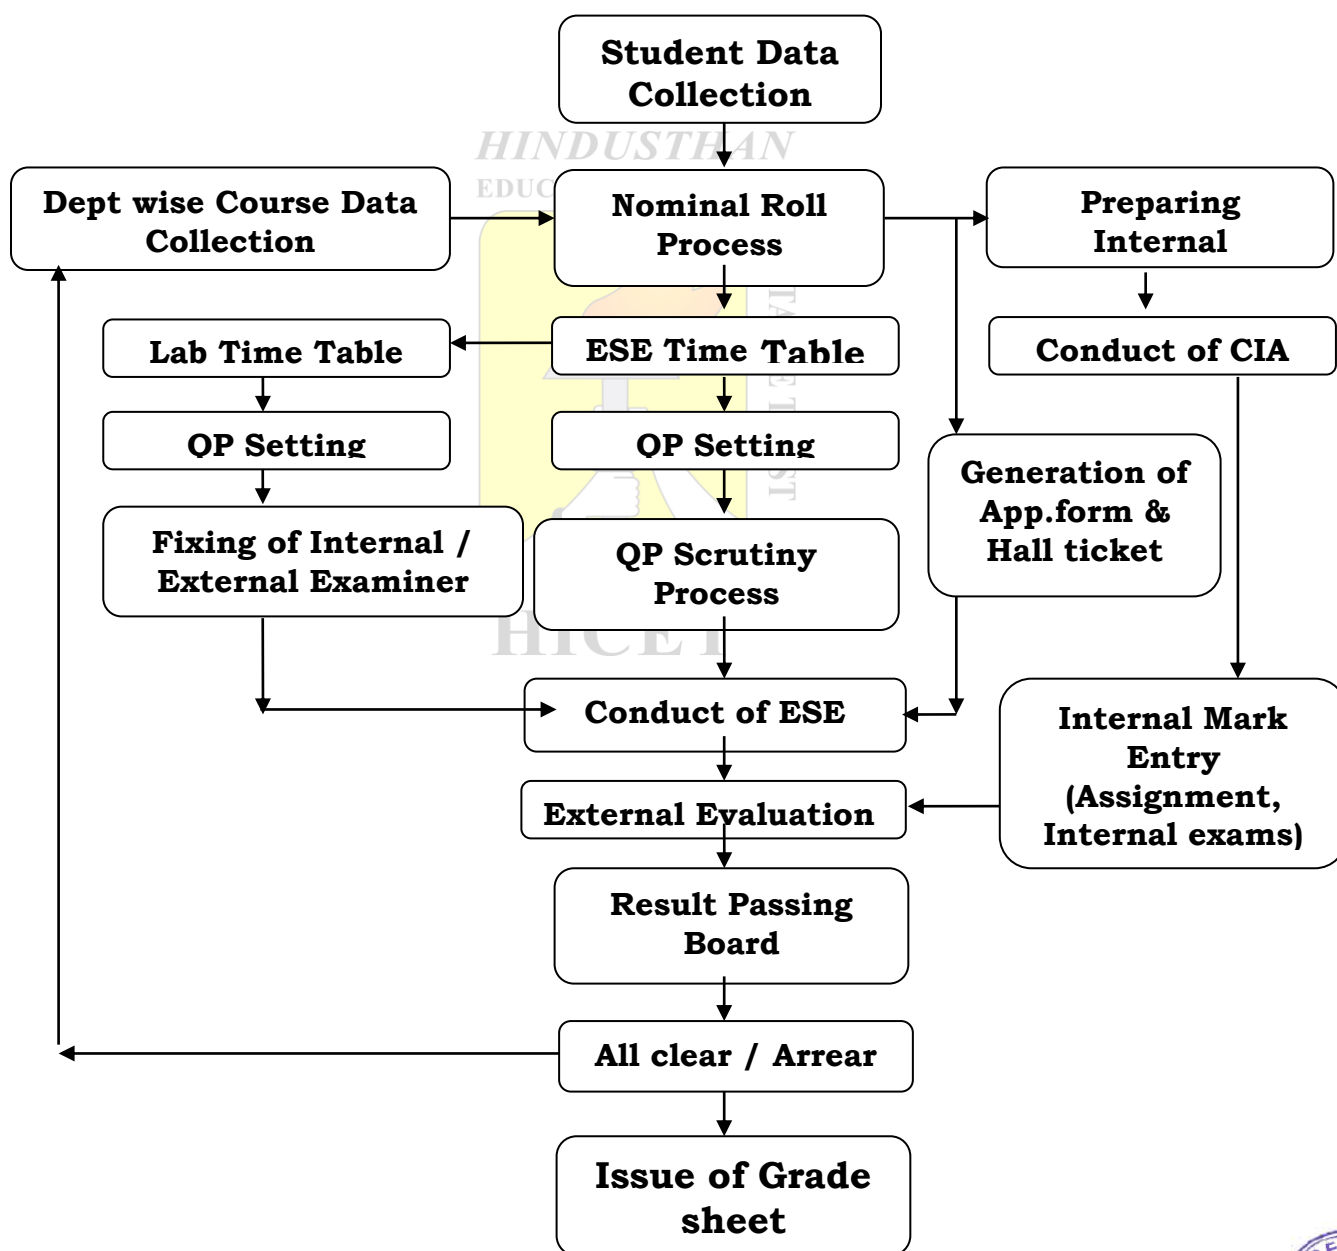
Student Data Collection

HINDUSTHAN

EDUC

Dept wise Course Data Collection

Nominal Roll Process

Preparing Internal

Lab Time Table

ESE Time Table

Conduct of CIA

QP Setting

QP Setting

Generation of App.form & Hall ticket

Fixing of Internal / External Examiner

QP Scrutiny Process

HICET

Conduct of ESE

Internal Mark Entry (Assignment, Internal exams)

External Evaluation

Result Passing Board

All clear / Arrear

Issue of Grade sheet